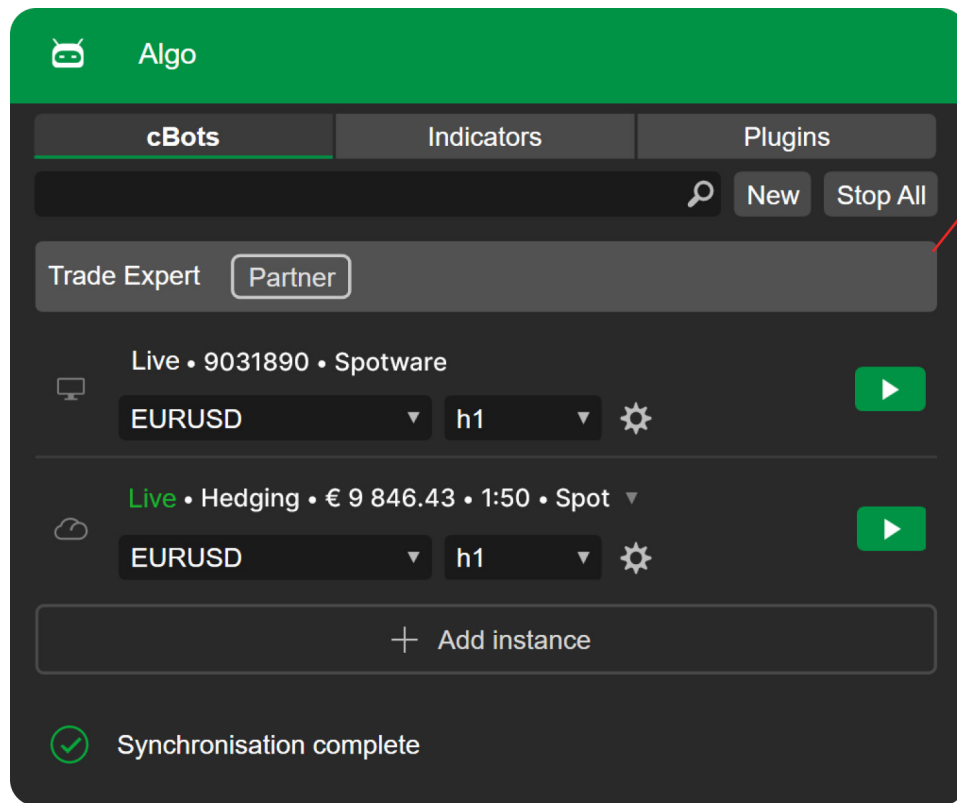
Algo

cBots | Indicators | Plugins

New Stop All

Trade Expert Partner

Live • 9031890 • Spotware

EURUSD h1

Live • Hedging • € 9 846.43 • 1:50 • Spot

EURUSD h1

Add instance

Synchronisation complete